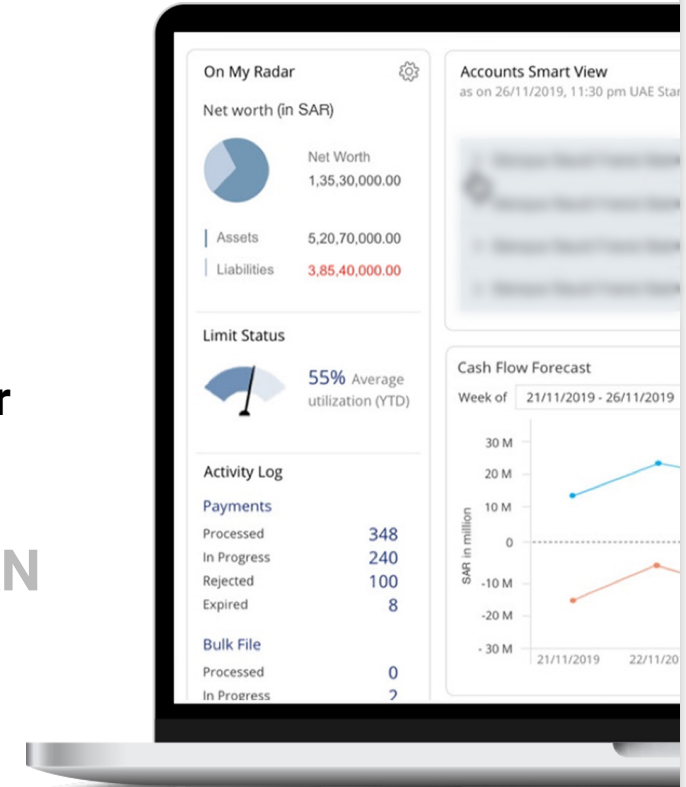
r

N

On My Radar

Net worth (in SAR)

Net Worth
1,35,30,000.00

Assets 5,20,70,000.00
Liabilities 3,85,40,000.00

Limit Status

55% Average utilization (YTD)

Activity Log

Payments

| | |
|---|---|
| Processed | 348 |
| In Progress | 240 |
| Rejected | 100 |
| Expired | 8 |

Bulk File

| | |
|---|---|
| Processed | 0 |
| In Progress | 2 |

Accounts Smart View
as on 26/11/2019, 11:30 pm UAE Sta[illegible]

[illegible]

Cash Flow Forecast

Week of 21/11/2019 - 26/11/2019

30 M
20 M
10 M
0
-10 M
-20 M
- 30 M

SAR in million

21/11/2019 22/11/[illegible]